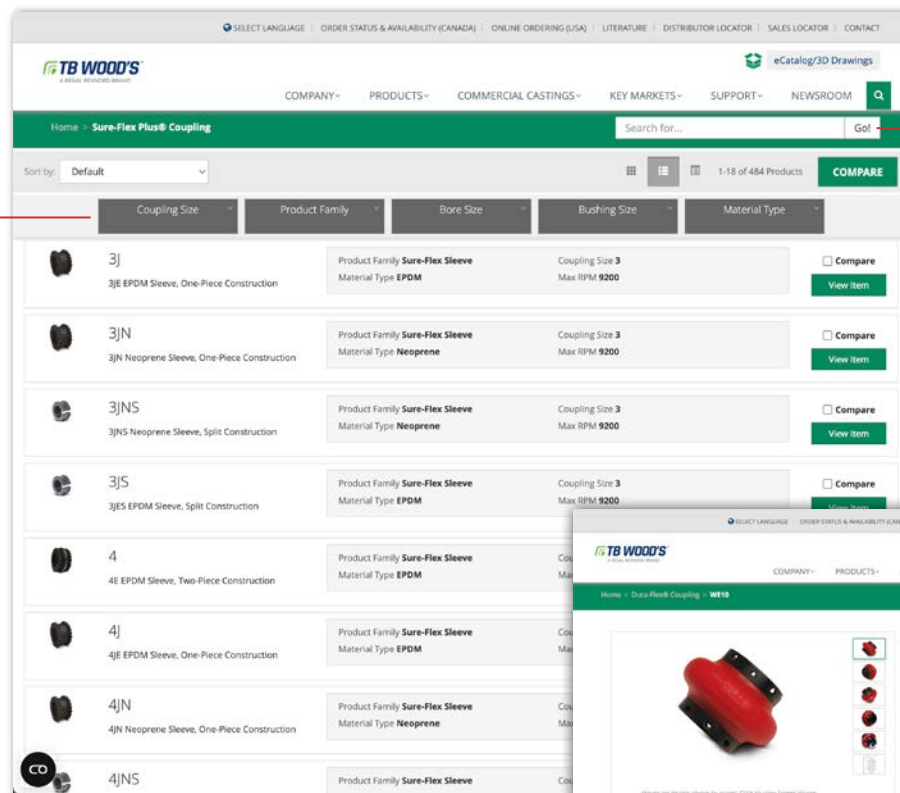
SELECT LANGUAGE | ORDER STATUS & AVAILABILITY (CANADA) | ONLINE ORDERING (USA) | LITERATURE | DISTRIBUTOR LOCATOR | SALES LOCATOR | CONTACT

TB WOOD'S
A REGAL REXNORD BRAND

eCatalog/3D Drawings

COMPANY PRODUCTS COMMERCIAL CASTINGS KEY MARKETS SUPPORT NEWSROOM

Home > Sure-Flex Plus® Coupling

Search for... Go!

Sort by: Default

1-18 of 484 Products COMPARE

Coupling Size | Product Family | Bore Size | Bushing Size | Material Type

3J
3JE EPDM Sleeve, One-Piece Construction
Product Family Sure-Flex Sleeve
Material Type EPDM
Coupling Size 3
Max RPM 9200
Compare
View Item

3JN
3JN Neoprene Sleeve, One-Piece Construction
Product Family Sure-Flex Sleeve
Material Type Neoprene
Coupling Size 3
Max RPM 9200
Compare
View Item

3JNS
3JNS Neoprene Sleeve, Split Construction
Product Family Sure-Flex Sleeve
Material Type Neoprene
Coupling Size 3
Max RPM 9200
Compare
View Item

3JS
3JES EPDM Sleeve, Split Construction
Product Family Sure-Flex Sleeve
Material Type EPDM
Coupling Size 3
Max RPM 9200
Compare
View Item

4
4E EPDM Sleeve, Two-Piece Construction
Product Family Sure-Flex Sleeve
Material Type EPDM
Cou
Ma

4J
4JE EPDM Sleeve, One-Piece Construction
Product Family Sure-Flex Sleeve
Material Type EPDM
Cou
Ma

4JN
4JN Neoprene Sleeve, One-Piece Construction
Product Family Sure-Flex Sleeve
Material Type Neoprene
Cou
Ma

4JNS
Product Family Sure-Flex Sleeve
Cou

SELECT LANGUAGE | ORDER STATUS & AVAILABILITY (CAN
TB WOOD'S
A REGAL REXNORD BRAND
COMPANY PRODUCTS
Home > Dura-Flex® Coupling > WE10
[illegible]